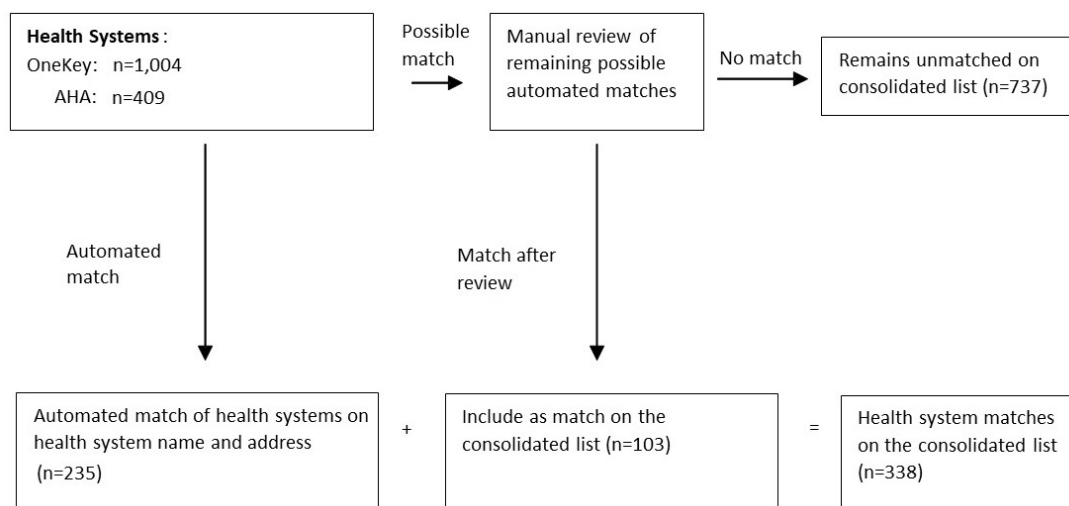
Health Systems:
OneKey: n=1,004
AHA: n=409

Possible match

Manual review of remaining possible automated matches

No match

Remains unmatched on consolidated list (n=737)

Automated match

Match after review

Automated match of health systems on health system name and address (n=235)

+

Include as match on the consolidated list (n=103)

=

Health system matches on the consolidated list (n=338)